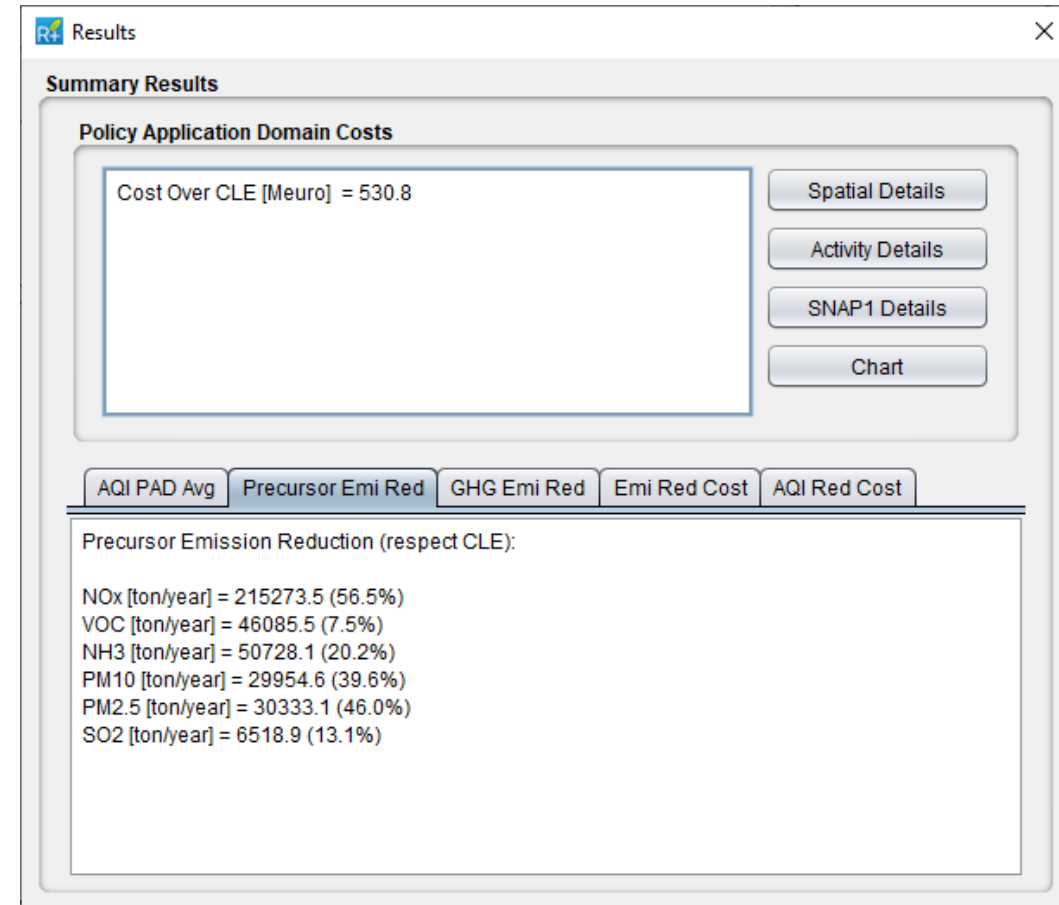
R+ Results

×

Summary Results

Policy Application Domain Costs

Cost Over CLE [Meuro] = 530.8

Spatial Details

Activity Details

SNAP1 Details

Chart

AQI PAD Avg | Precursor Emi Red | GHG Emi Red | Emi Red Cost | AQI Red Cost

Precursor Emission Reduction (respect CLE):

NOx [ton/year] = 215273.5 (56.5%)
VOC [ton/year] = 46085.5 (7.5%)
NH3 [ton/year] = 50728.1 (20.2%)
PM10 [ton/year] = 29954.6 (39.6%)
PM2.5 [ton/year] = 30333.1 (46.0%)
SO2 [ton/year] = 6518.9 (13.1%)